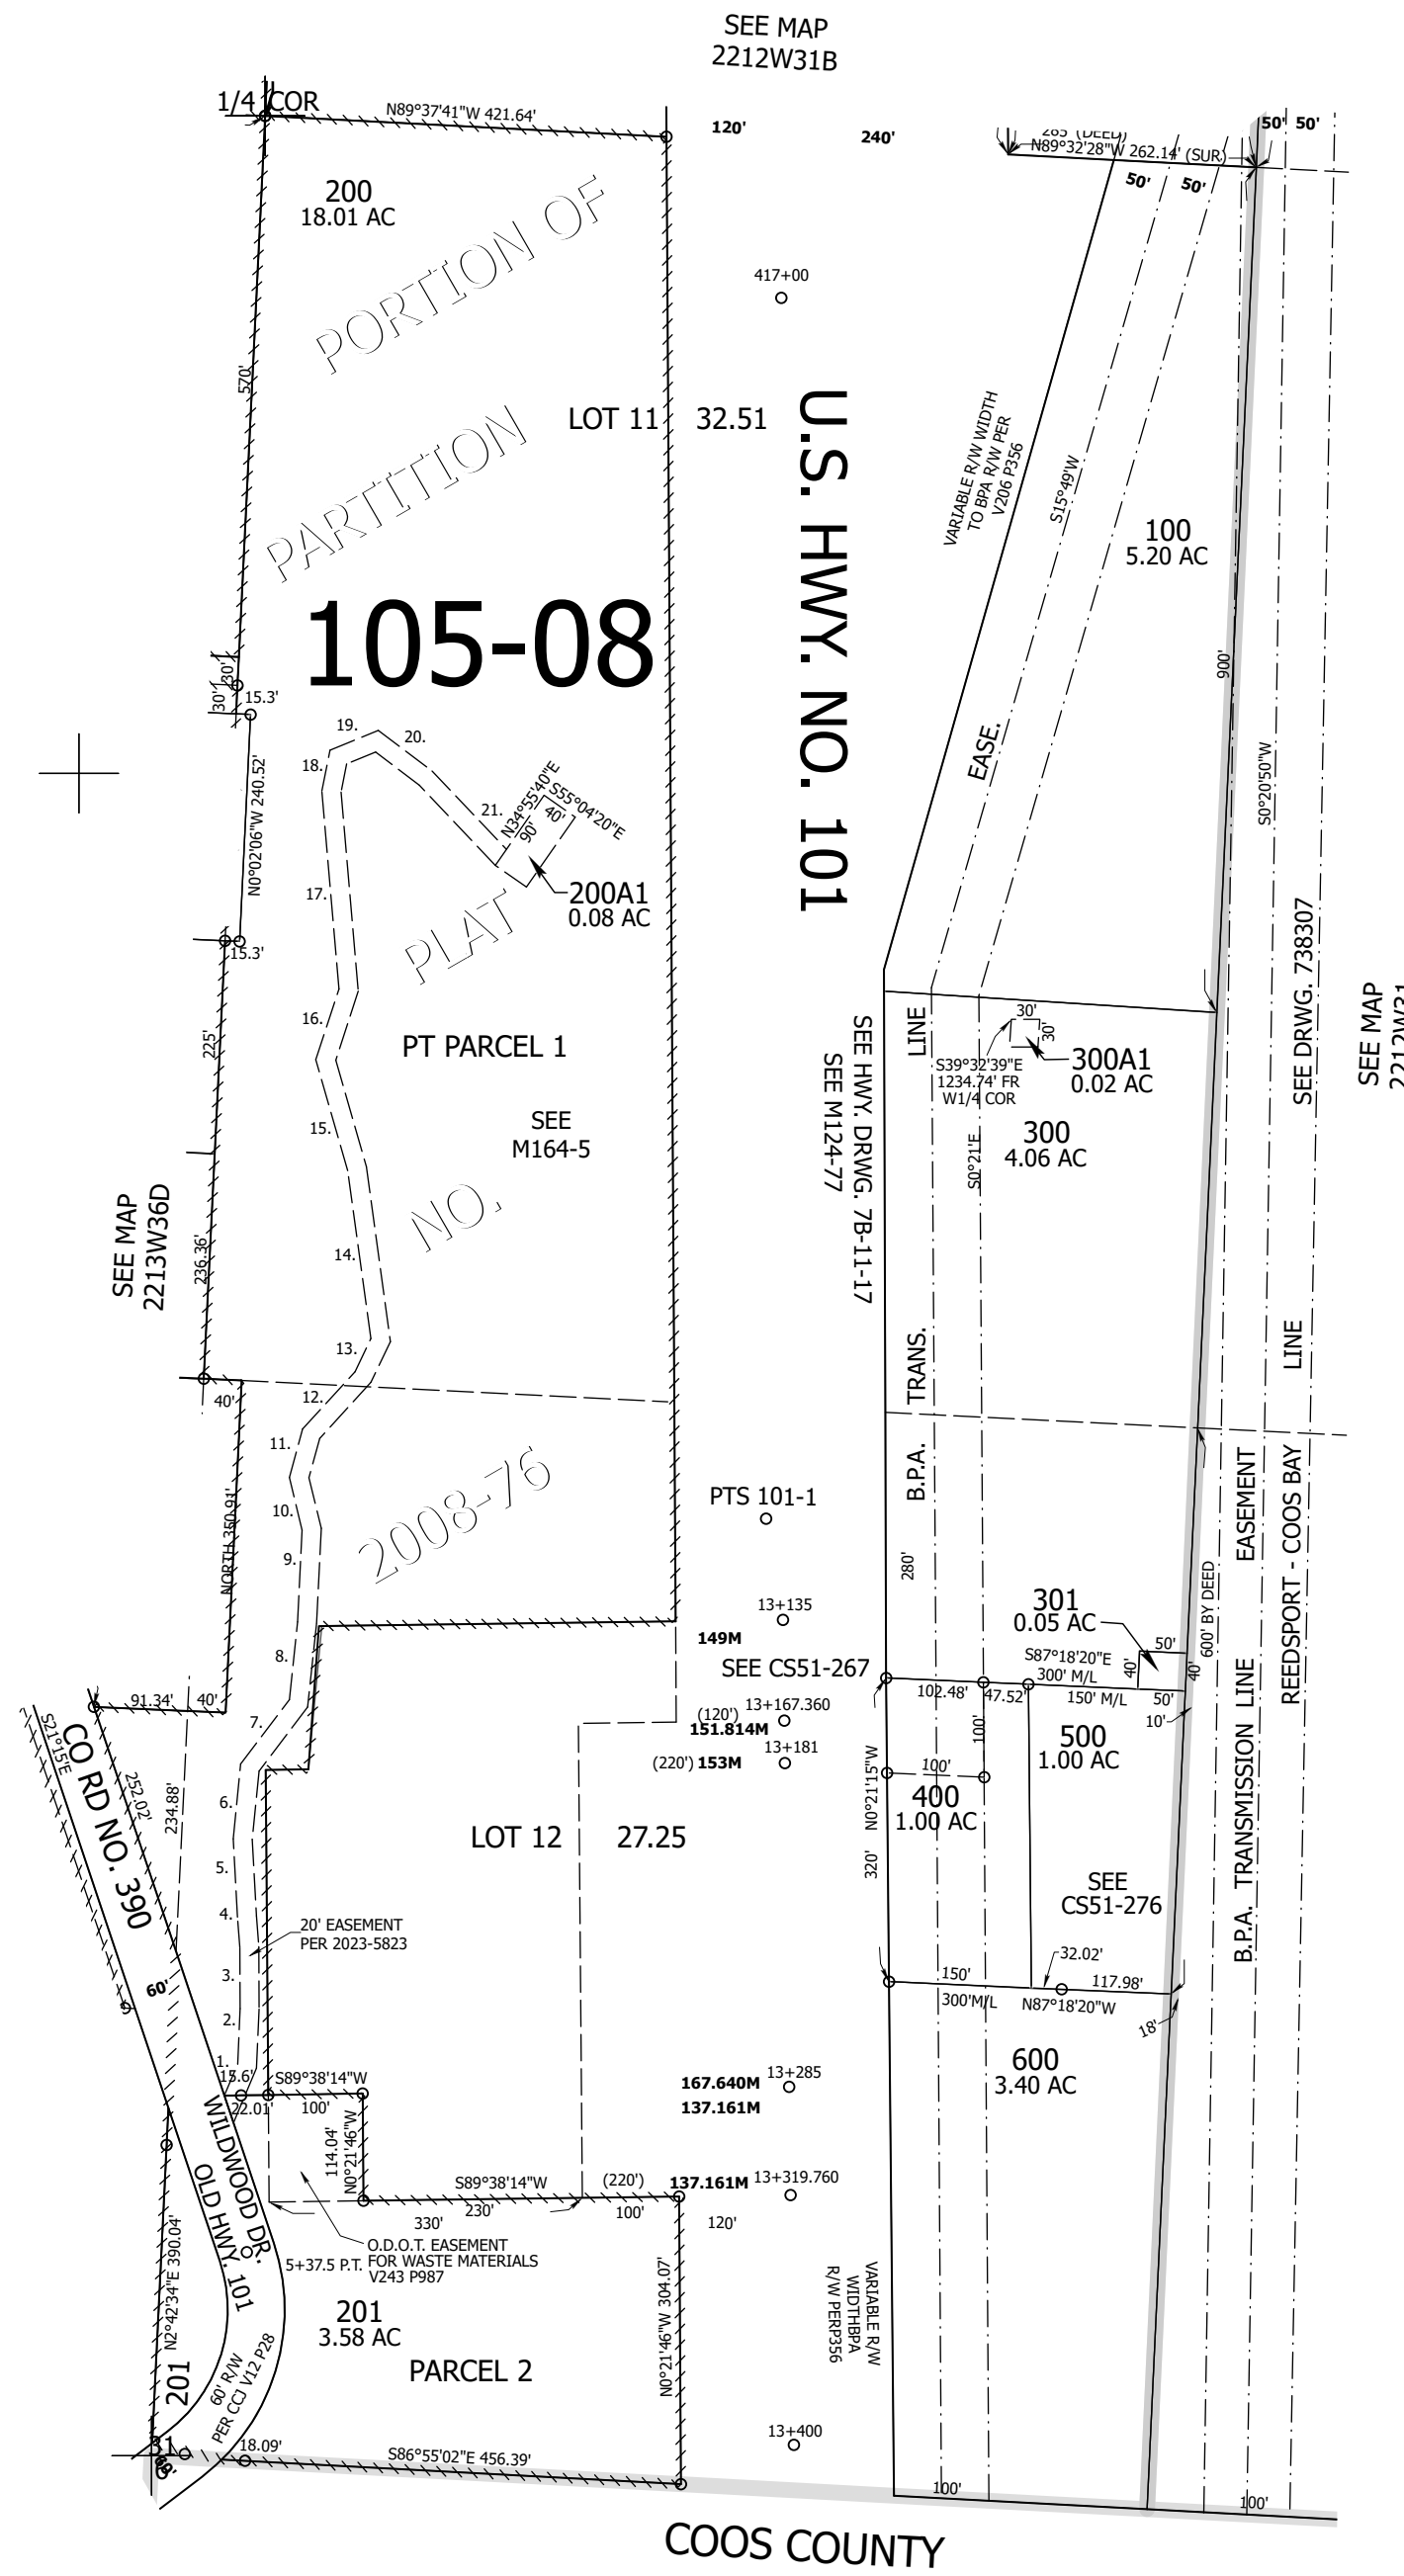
SEE MAP
2212W31B

1/4 COR
N89°37'41"W 421.64'
120'
240'
265' (DEED)
N89°32'28"W 262.14' (SUR.)
50' 50'
50' 50'

200
18.01 AC

PORTION OF
PARTITION
PLAT
NO.
2008-76

105-08

570'
LOT 11 32.51
417+00

U.S. HWY. NO. 101

VARIABLE R/W WIDTH TO BPA R/W PER V206 P356
S15°49'W
100
5.20 AC
EASE.
900'
S0°20'50"W
SEE DRWG. 738307
SEE MAP
2212W31

30' 30'
15.3'
19. 20.
18.
21.
N34°55'40"E
S55°04'20"E
90'
40'
200A1
0.08 AC
N0°02'06"W 240.52'
17.
15.3'
16.
PT PARCEL 1
225'
15.
SEE
M164-5
14.
13.
236.36'
SEE MAP
2213W36D

SEE HWY. DRWG. 7B-11-17
SEE M124-77

LINE
TRANS.
B.P.A.
30'
30'
S39°32'39"E
1234.74' FR
W1/4 COR
300A1
0.02 AC
S0°21'E
300
4.06 AC

LINE
REEDSPORT - COOS BAY
EASEMENT
B.P.A. TRANSMISSION LINE

40'
12.
11.
10.
9.
8.
7.
NORTH 350.91'
91.34' 40'
PTS 101-1
13+135
149M
SEE CS51-267
13+167.360
(120')
151.814M
13+181
(220') 153M
280'
301
0.05 AC
S87°18'20"E
300' M/L
50'
40'
40'
600' BY DEED
102.48'
47.52'
150' M/L
50'
10'
500
1.00 AC
100'
N0°21'15"W
100'
400
1.00 AC
320'

CO RD NO. 390
S21°15'E
252.02'
234.88'
6.
5.
4.
3.
2.
1.
60'
20' EASEMENT
PER 2023-5823
LOT 12 27.25

SEE
CS51-276
150'
300'M/L
32.02'
N87°18'20"W
117.98'
18'
600
3.40 AC

15.6'
S89°38'14"W
22.01'
100'
114.04'
N0°21'46"W
167.640M
13+285
137.161M
S89°38'14"W
230'
(220')
100'
137.161M
13+319.760
120'
330'
WILDWOOD DR.
OLD HWY. 101
201
N2°42'34"E 390.04'
5+37.5 P.T.
O.D.O.T. EASEMENT
FOR WASTE MATERIALS
V243 P987
201
3.58 AC
PARCEL 2
N0°21'46"W 304.07'
VARIABLE R/W
WIDTHBPA
R/W PERP356
201
60' R/W
PER CCJ V12 P28
18.09'
S86°55'02"E 456.39'
13+400
100'
100'

COOS COUNTY